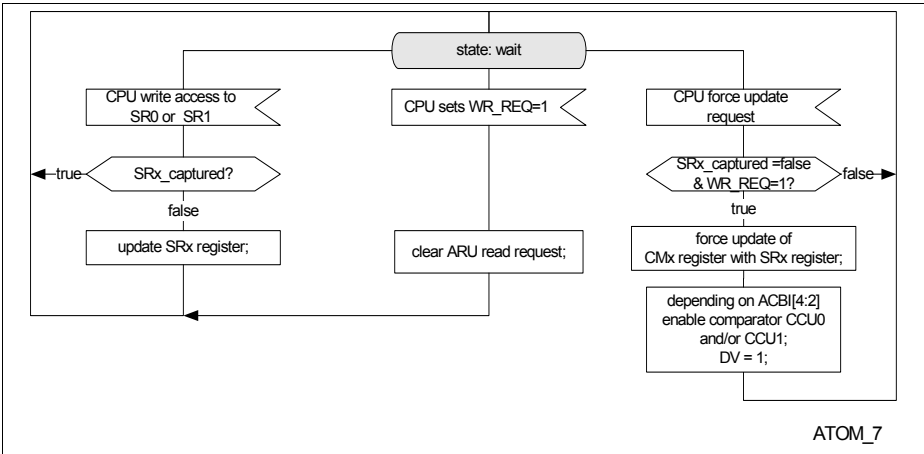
state: wait

CPU write access to SR0 or SR1

CPU sets WR_REQ=1

CPU force update request

true

SRx_captured?

false

update SRx register;

clear ARU read request;

SRx_captured =false & WR_REQ=1?

false

true

force update of CMx register with SRx register;

depending on ACBI[4:2] enable comparator CCU0 and/or CCU1; DV = 1;

ATOM_7